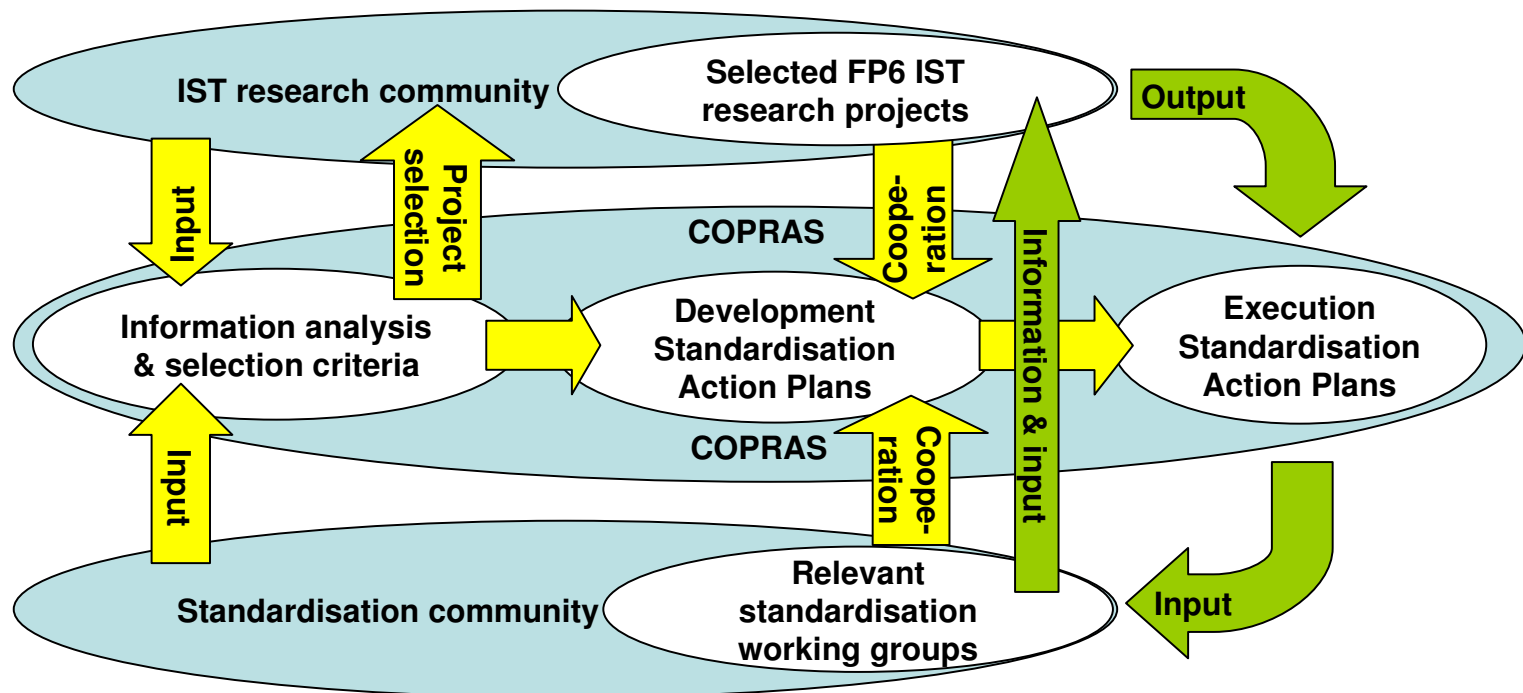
IST research community

Selected FP6 IST research projects

Output

Input

Project selection

Coope-ration

COPRAS

Information & input

Information analysis & selection criteria

Development Standardisation Action Plans

Execution Standardisation Action Plans

Input

COPRAS

Coope-ration

Standardisation community

Relevant standardisation working groups

Input